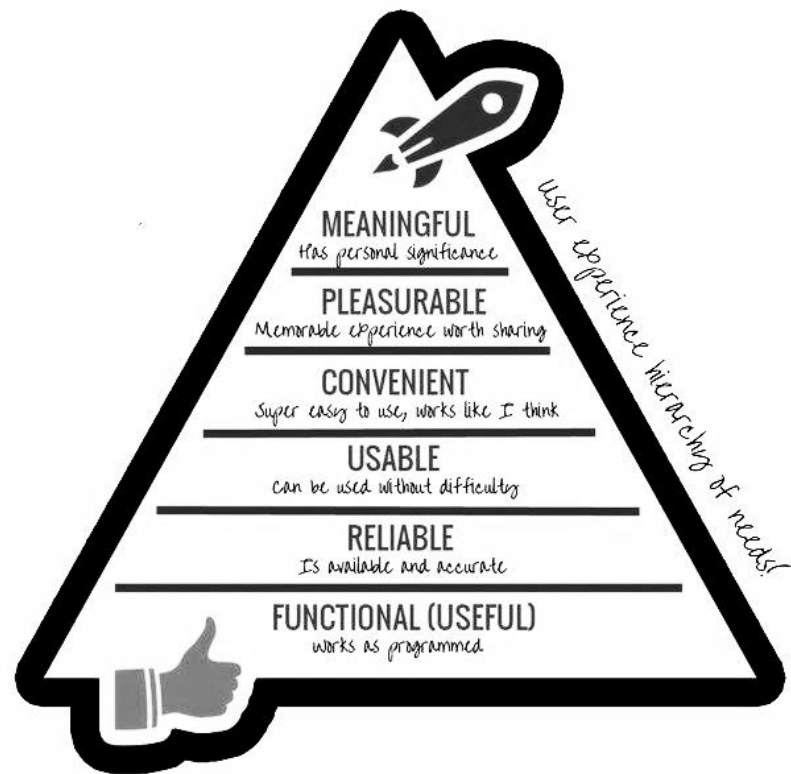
MEANINGFUL
Has personal significance

PLEASURABLE
Memorable experience worth sharing

CONVENIENT
Super easy to use, works like I think

USABLE
can be used without difficulty

RELIABLE
Is available and accurate

FUNCTIONAL (USEFUL)
works as programmed

User experience hierarchy of needs!